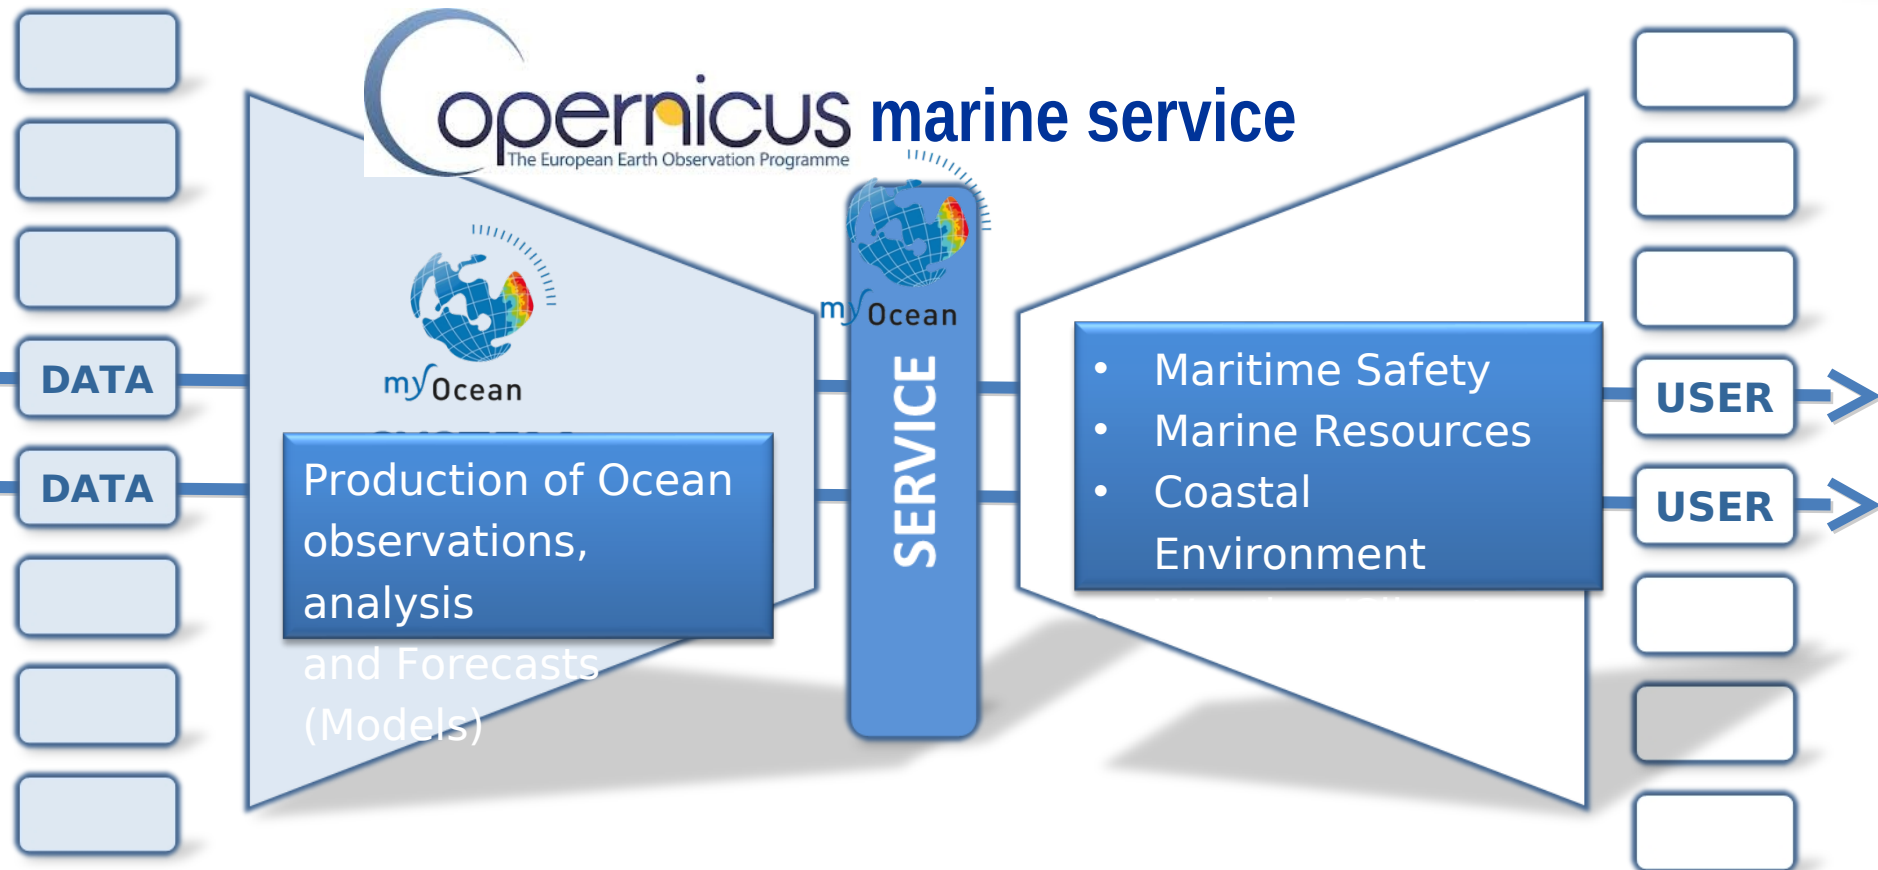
Copernicus marine service
The European Earth Observation Programme

myOcean

DATA

DATA

Production of Ocean observations, analysis and Forecasts (Models)

myOcean

SERVICE

• Maritime Safety
• Marine Resources
• Coastal Environment

USER

USER